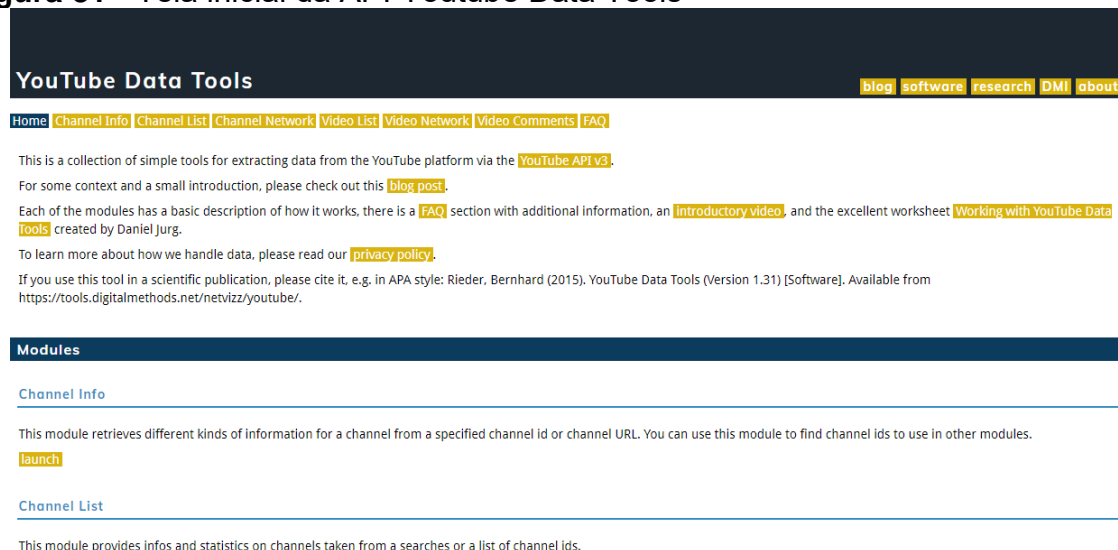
YouTube Data Tools

blog software research DMI about

Home Channel Info Channel List Channel Network Video List Video Network Video Comments FAQ

This is a collection of simple tools for extracting data from the YouTube platform via the YouTube API v3.

For some context and a small introduction, please check out this blog post.

Each of the modules has a basic description of how it works, there is a FAQ section with additional information, an introductory video, and the excellent worksheet Working with YouTube Data Tools created by Daniel Jurg.

To learn more about how we handle data, please read our privacy policy.

If you use this tool in a scientific publication, please cite it, e.g. in APA style: Rieder, Bernhard (2015). YouTube Data Tools (Version 1.31) [Software]. Available from https://tools.digitalmethods.net/netvizz/youtube/.

Modules

Channel Info

This module retrieves different kinds of information for a channel from a specified channel id or channel URL. You can use this module to find channel ids to use in other modules.

launch

Channel List

This module provides infos and statistics on channels taken from a searches or a list of channel ids.